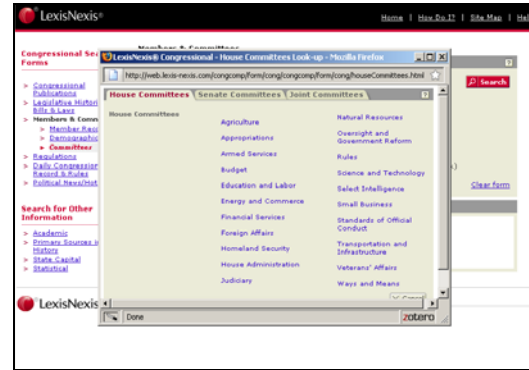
LexisNexis®

Home | How Do I? | Site Map | Hel

Congressional Se Forms

Members & Committees

Congressional Publications
Legislative Histori Bills & Laws
Members & Comm
Member Rec
Demographi
Committee
Regulations
Daily Congression Record & Rules
Political News/Hot

Search for Other Information

Academic
Primary Sources i History
State Capital
Statistical

Search

Clear form

LexisNexis® Congressional - House Committees Look-up - Mozilla Firefox

http://web.lexis-nexis.com/congcomp/form/cong/congcomp/form/cong/houseCommittees.html

House Committees | Senate Committees | Joint Committees

House Committees

| Agriculture | Natural Resources |
|---|---|
| Appropriations | Oversight and Government Reform |
| Armed Services | Rules |
| Budget | Science and Technology |
| Education and Labor | Select Intelligence |
| Energy and Commerce | Small Business |
| Financial Services | Standards of Official Conduct |
| Foreign Affairs | Transportation and Infrastructure |
| Homeland Security | Veterans' Affairs |
| House Administration | Ways and Means |
| Judiciary | |

Done

zotero

LexisNexis